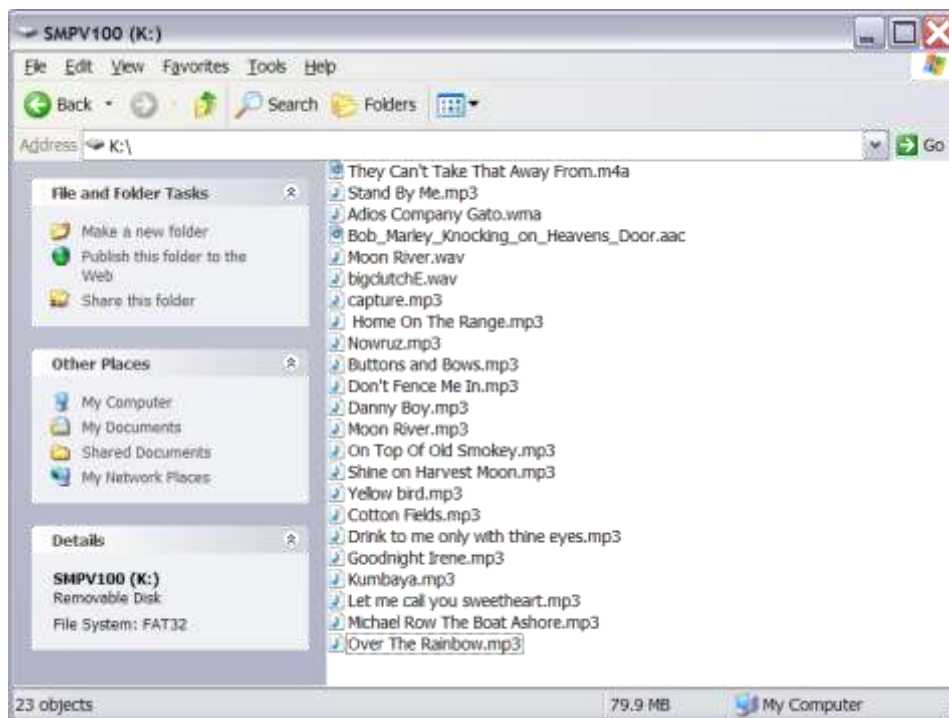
SMPV100 (K:)

File Edit View Favorites Tools Help

Back Search Folders

Address K:\ Go

File and Folder Tasks

Make a new folder
Publish this folder to the Web
Share this folder

Other Places

My Computer
My Documents
Shared Documents
My Network Places

Details

SMPV100 (K:)
Removable Disk
File System: FAT32

They Can't Take That Away From.m4a
Stand By Me.mp3
Adios Company Gato.wma
Bob_Marley_Knocking_on_Heavens_Door.aac
Moon River.wav
bigclutchE.wav
capture.mp3
Home On The Range.mp3
Nowruz.mp3
Buttons and Bows.mp3
Don't Fence Me In.mp3
Danny Boy.mp3
Moon River.mp3
On Top Of Old Smokey.mp3
Shine on Harvest Moon.mp3
Yellow bird.mp3
Cotton Fields.mp3
Drink to me only with thine eyes.mp3
Goodnight Irene.mp3
Kumbaya.mp3
Let me call you sweetheart.mp3
Michael Row The Boat Ashore.mp3
Over The Rainbow.mp3

23 objects 79.9 MB My Computer